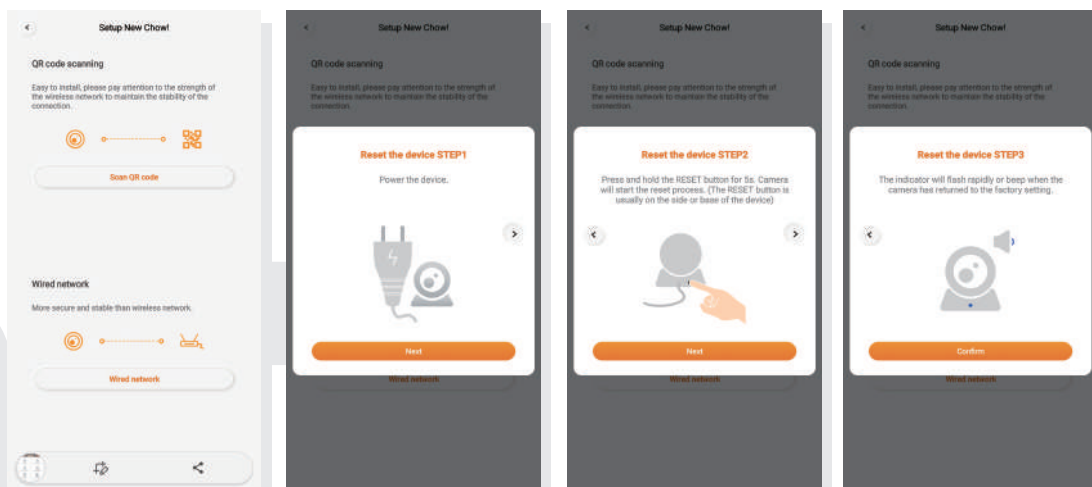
Setup New Chow!

QR code scanning

Easy to install, please pay attention to the strength of the wireless network to maintain the stability of the connection.

Scan QR code

Wired network

More secure and stable than wireless network.

Wired network

Setup New Chow!

QR code scanning

Easy to install, please pay attention to the strength of the wireless network to maintain the stability of the connection.

Reset the device STEP1

Power the device.

Next

Wired network

Setup New Chow!

QR code scanning

Easy to install, please pay attention to the strength of the wireless network to maintain the stability of the connection.

Reset the device STEP2

Press and hold the RESET button for 5s. Camera will start the reset process. (The RESET button is usually on the side or base of the device)

Next

Wired network

Setup New Chow!

QR code scanning

Easy to install, please pay attention to the strength of the wireless network to maintain the stability of the connection.

Reset the device STEP3

The indicator will flash rapidly or beep when the camera has returned to the factory setting.

Confirm

Wired network